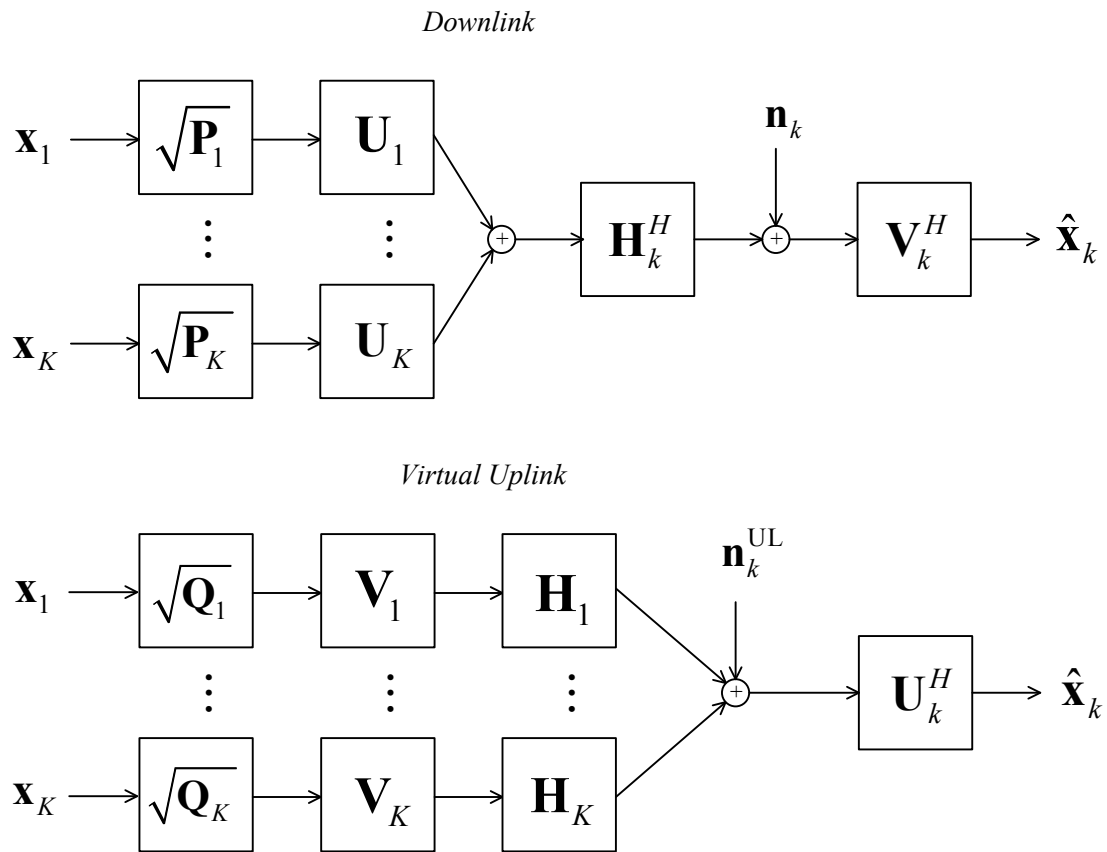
Downlink

$\mathbf{x}_1$ $\sqrt{\mathbf{P}_1}$ $\mathbf{U}_1$
$\vdots$ $\vdots$
$\mathbf{x}_K$ $\sqrt{\mathbf{P}_K}$ $\mathbf{U}_K$
$+$ $\mathbf{H}_k^H$ $\mathbf{n}_k$ $+$ $\mathbf{V}_k^H$ $\hat{\mathbf{x}}_k$

Virtual Uplink

$\mathbf{x}_1$ $\sqrt{\mathbf{Q}_1}$ $\mathbf{V}_1$ $\mathbf{H}_1$
$\vdots$ $\vdots$ $\vdots$
$\mathbf{x}_K$ $\sqrt{\mathbf{Q}_K}$ $\mathbf{V}_K$ $\mathbf{H}_K$
$\mathbf{n}_k^{\mathrm{UL}}$ $+$ $\mathbf{U}_k^H$ $\hat{\mathbf{x}}_k$